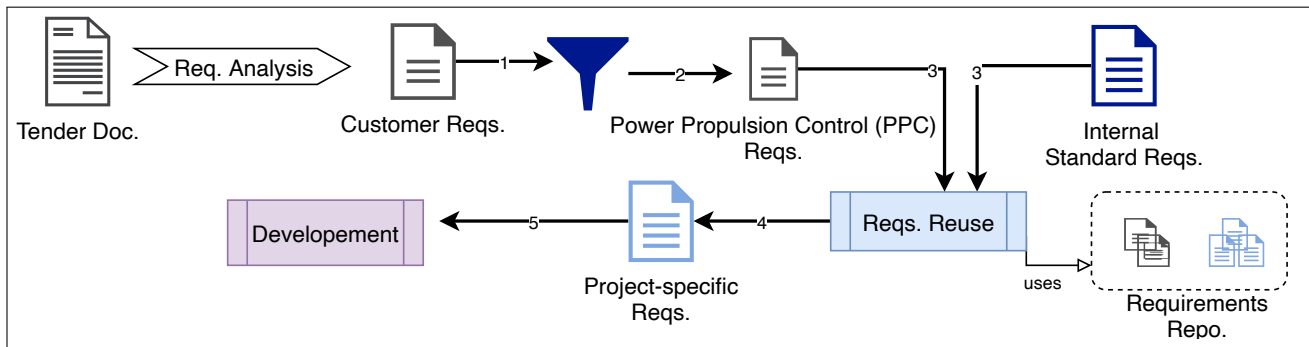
Req. Analysis

Tender Doc.

Customer Reqs.

1

2

Power Propulsion Control (PPC) Reqs.

3

3

Internal Standard Reqs.

Reqs. Reuse

4

Project-specific Reqs.

5

Developement

uses

Requirements Repo.